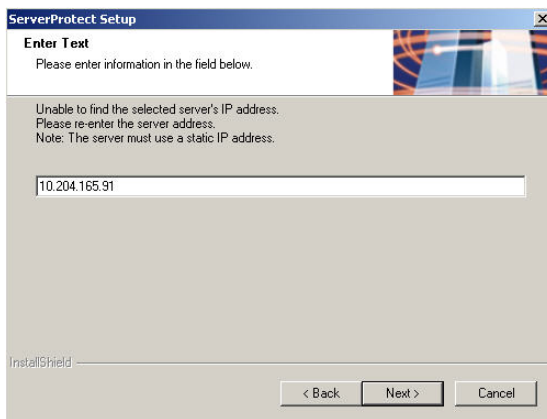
ServerProtect Setup

Enter Text

Please enter information in the field below.

Unable to find the selected server's IP address.
Please re-enter the server address.
Note: The server must use a static IP address.

10.204.165.91

InstallShield

< Back

Next >

Cancel